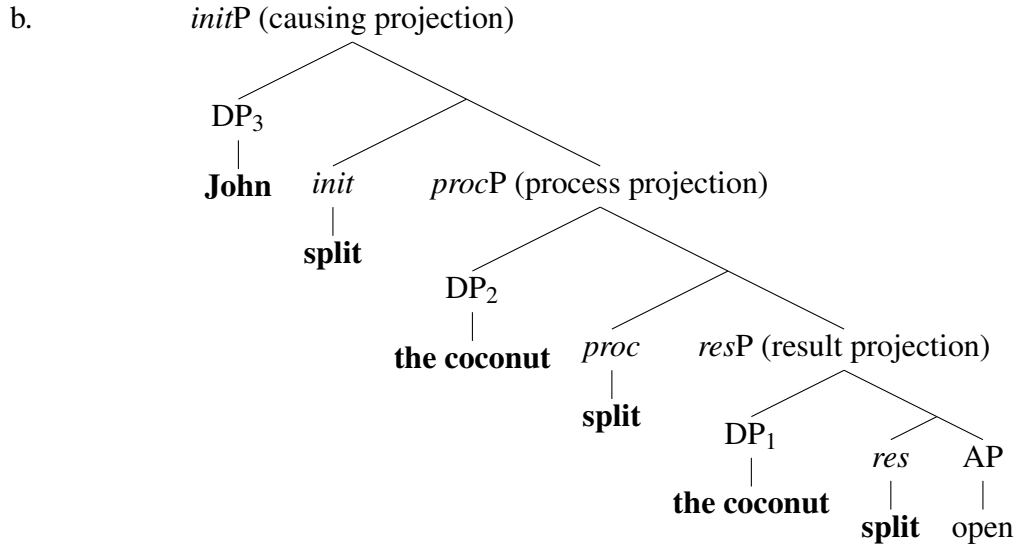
b. *init*P (causing projection)

DP$_3$

**John**

*init*

**split**

*proc*P (process projection)

DP$_2$

**the coconut**

*proc*

**split**

*res*P (result projection)

DP$_1$

**the coconut**

*res*

**split**

AP

open